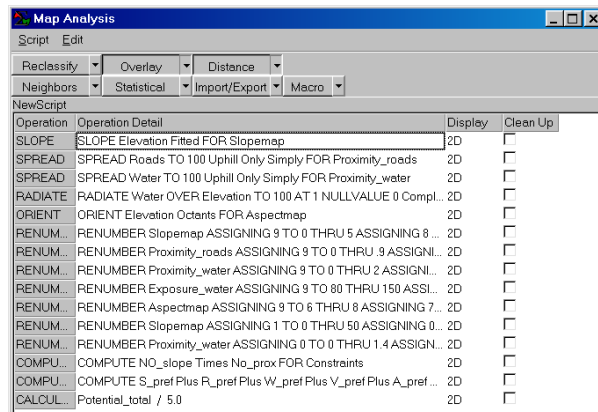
Map Analysis

Script Edit

Reclassify | Overlay | Distance
Neighbors | Statistical | Import/Export | Macro

NewScript

| Operation | Operation Detail | Display | Clean Up |
|---|---|---|---|
| SLOPE | SLOPE Elevation Fitted FOR Slopemap | 2D | |
| SPREAD | SPREAD Roads TO 100 Uphill Only Simply FOR Proximity_roads | 2D | |
| SPREAD | SPREAD Water TO 100 Uphill Only Simply FOR Proximity_water | 2D | |
| RADIATE | RADIATE Water OVER Elevation TO 100 AT 1 NULLVALUE 0 Compl... | 2D | |
| ORIENT | ORIENT Elevation Octants FOR Aspectmap | 2D | |
| RENUM... | RENUMBER Slopemap ASSIGNING 9 TO 0 THRU 5 ASSIGNING 8 ... | 2D | |
| RENUM... | RENUMBER Proximity_roads ASSIGNING 9 TO 0 THRU .9 ASSIGNIN... | 2D | |
| RENUM... | RENUMBER Proximity_water ASSIGNING 9 TO 0 THRU 2 ASSIGNI... | 2D | |
| RENUM... | RENUMBER Exposure_water ASSIGNING 9 TO 80 THRU 150 ASSI... | 2D | |
| RENUM... | RENUMBER Aspectmap ASSIGNING 9 TO 6 THRU 8 ASSIGNING 7... | 2D | |
| RENUM... | RENUMBER Slopemap ASSIGNING 1 TO 0 THRU 50 ASSIGNING 0... | 2D | |
| RENUM... | RENUMBER Proximity_water ASSIGNING 0 TO 0 THRU 1.4 ASSIGN... | 2D | |
| COMPU... | COMPUTE NO_slope Times No_prox FOR Constraints | 2D | |
| COMPU... | COMPUTE S_pref Plus R_pref Plus W_pref Plus V_pref Plus A_pref ... | 2D | |
| CALCUL... | Potential_total / 5.0 | 2D | |